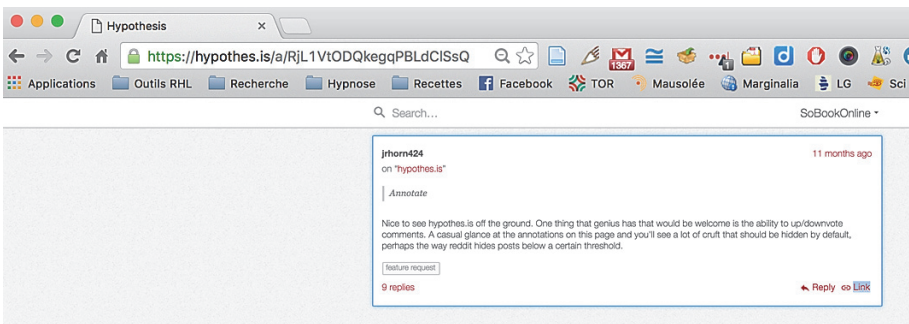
Hypothesis ×

https://hypothes.is/a/RjL1VtODQkegqPBLdClSsQ

1367

Applications Outils RHL Recherche Hypnose Recettes Facebook TOR Mausolée Marginalia LG Sci

Search...

SoBookOnline ▾

jrhorn424

11 months ago

on "hypothes.is"

Annotate

Nice to see hypothes.is off the ground. One thing that genius has that would be welcome is the ability to up/downvote comments. A casual glance at the annotations on this page and you'll see a lot of cruft that should be hidden by default, perhaps the way reddit hides posts below a certain threshold.

feature request

9 replies

Reply Link